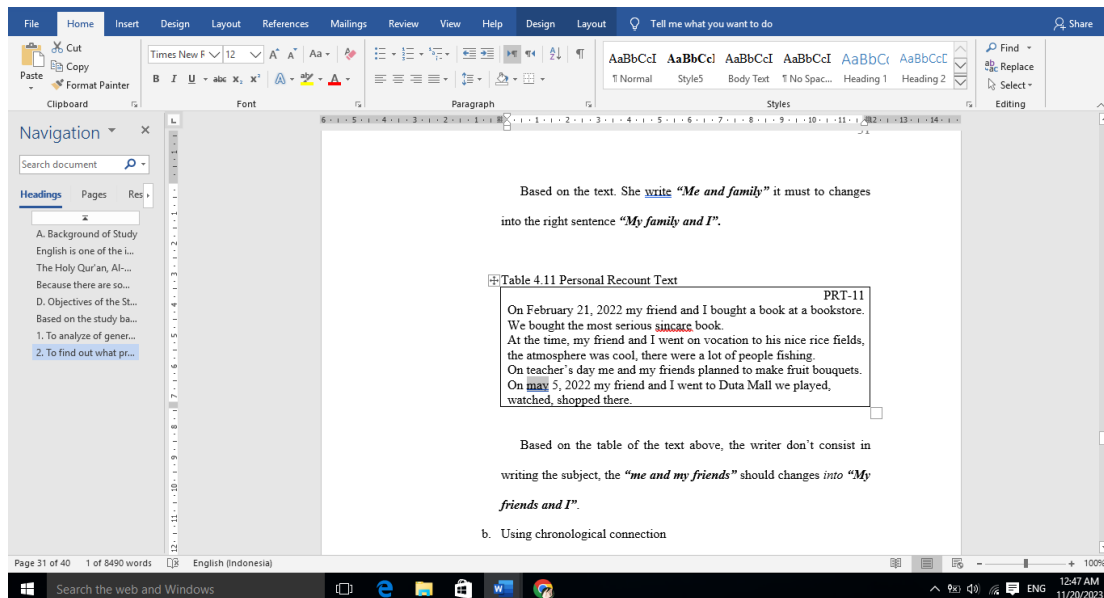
File Home Insert Design Layout References Mailings Review View Help Design Layout Tell me what you want to do Share

Paste Cut Copy Format Painter Clipboard

Times New R 12 Font

Paragraph

AaBbCcI ¶ Normal AaBbCcI Style5 AaBbCcI Body Text AaBbCcI ¶ No Spac... AaBbCc Heading 1 AaBbCcD Heading 2 Styles

Find Replace Select Editing

Navigation

Search document

Headings Pages Res

A. Background of Study
English is one of the i...
The Holy Qur'an, Al-...
Because there are so...
D. Objectives of the St...
Based on the study ba...
1. To analyze of gener...
2. To find out what pr...

Based on the text. She write *“Me and family”* it must to changes into the right sentence *“My family and I”.*

Table 4.11 Personal Recount Text

| PRT-11 |
|---|
| On February 21, 2022 my friend and I bought a book at a bookstore. We bought the most serious sincare book. At the time, my friend and I went on vocation to his nice rice fields, the atmosphere was cool, there were a lot of people fishing. On teacher’s day me and my friends planned to make fruit bouquets. On may 5, 2022 my friend and I went to Duta Mall we played, watched, shopped there. |

Based on the table of the text above, the writer don’t consist in writing the subject, the *“me and my friends”* should changes *into “My friends and I”*.

b. Using chronological connection

Page 31 of 40 1 of 8490 words English (Indonesia) 100%

Search the web and Windows

ENG 12:47 AM 11/20/2023